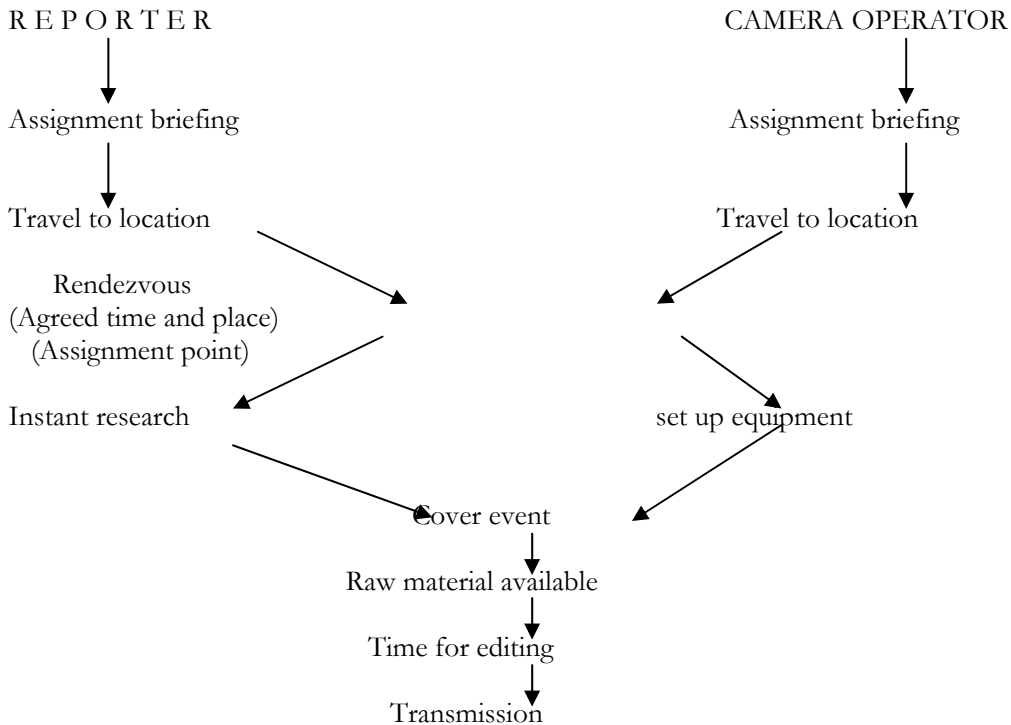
R E P O R T E R

CAMERA OPERATOR

Assignment briefing

Assignment briefing

Travel to location

Travel to location

Rendezvous
(Agreed time and place)
(Assignment point)

Instant research

set up equipment

Cover event

Raw material available

Time for editing

Transmission